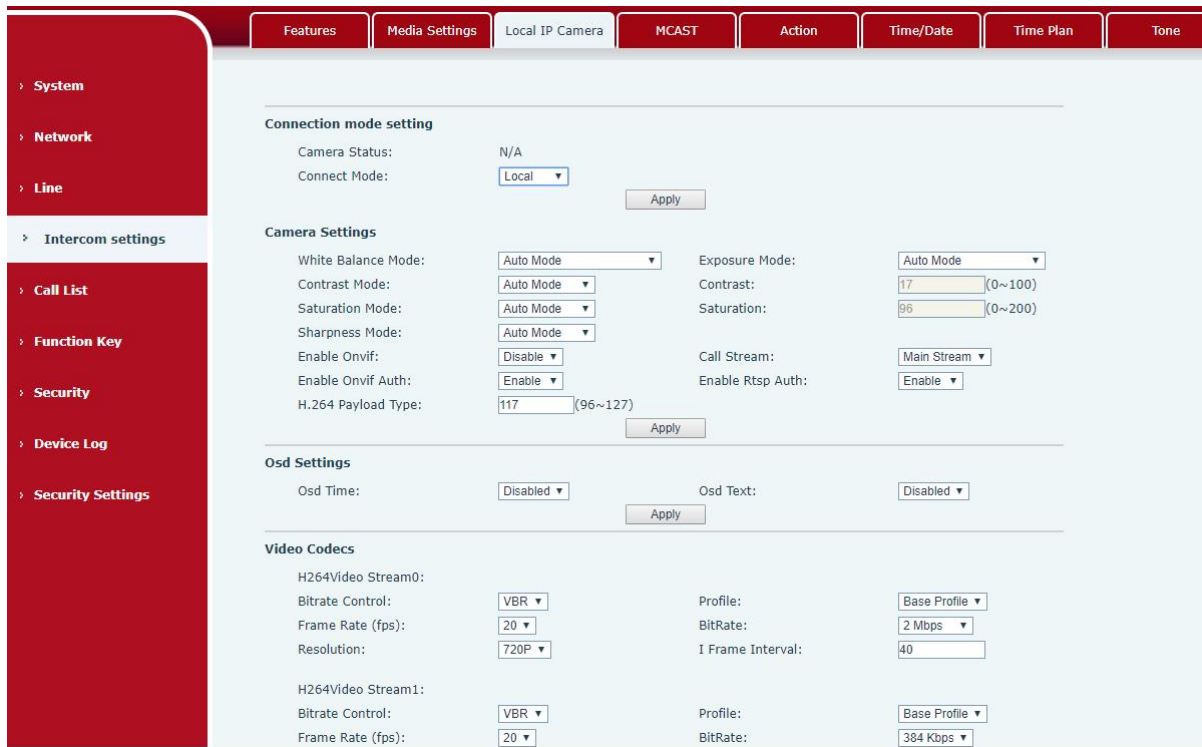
Features | Media Settings | Local IP Camera | MCAST | Action | Time/Date | Time Plan | Tone

› System
› Network
› Line
› Intercom settings
› Call List
› Function Key
› Security
› Device Log
› Security Settings

Connection mode setting
Camera Status: N/A
Connect Mode: Local
Apply

Camera Settings
White Balance Mode: Auto Mode
Exposure Mode: Auto Mode
Contrast Mode: Auto Mode
Contrast: 17 (0~100)
Saturation Mode: Auto Mode
Saturation: 96 (0~200)
Sharpness Mode: Auto Mode
Enable Onvif: Disable
Call Stream: Main Stream
Enable Onvif Auth: Enable
Enable Rtsp Auth: Enable
H.264 Payload Type: 117 (96~127)
Apply

Osd Settings
Osd Time: Disabled
Osd Text: Disabled
Apply

Video Codecs
H264Video Stream0:
Bitrate Control: VBR
Profile: Base Profile
Frame Rate (fps): 20
BitRate: 2 Mbps
Resolution: 720P
I Frame Interval: 40

H264Video Stream1:
Bitrate Control: VBR
Profile: Base Profile
Frame Rate (fps): 20
BitRate: 384 Kbps